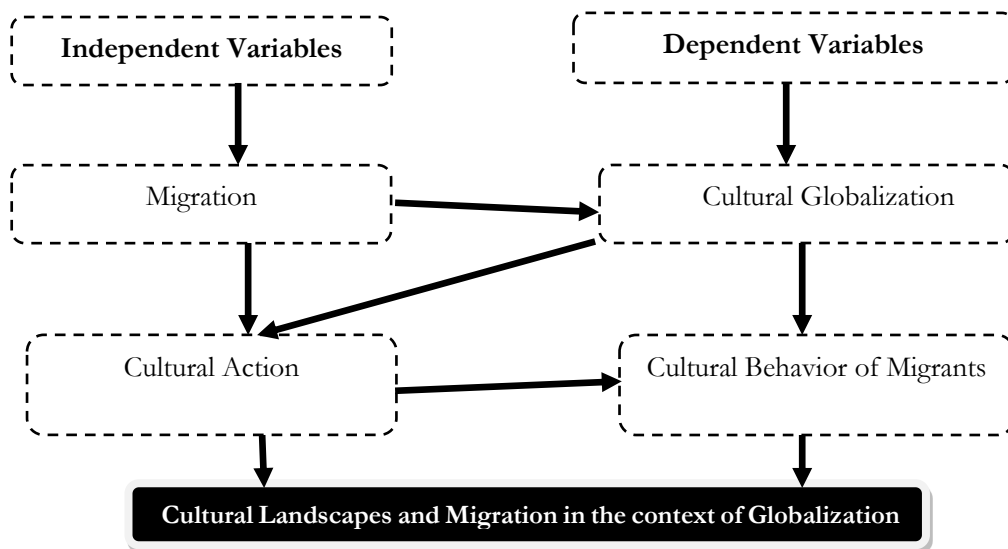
**Independent Variables**

**Dependent Variables**

Migration

Cultural Globalization

Cultural Action

Cultural Behavior of Migrants

**Cultural Landscapes and Migration in the context of Globalization**